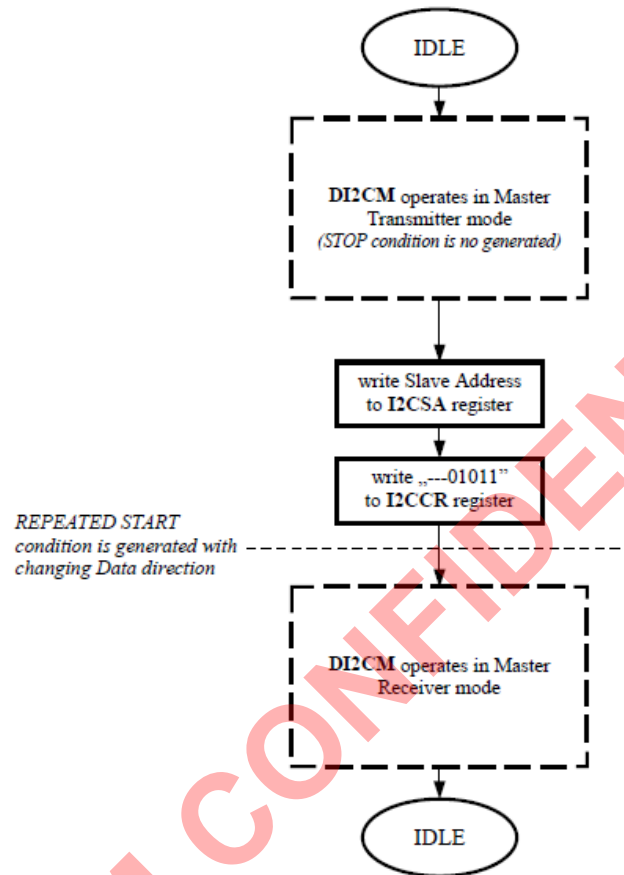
IDLE

DI2CM operates in Master Transmitter mode
(STOP condition is no generated)

write Slave Address to I2CSA register

write „---01011"
to I2CCR register

REPEATED START condition is generated with changing Data direction

DI2CM operates in Master Receiver mode

IDLE

CONFIDEN